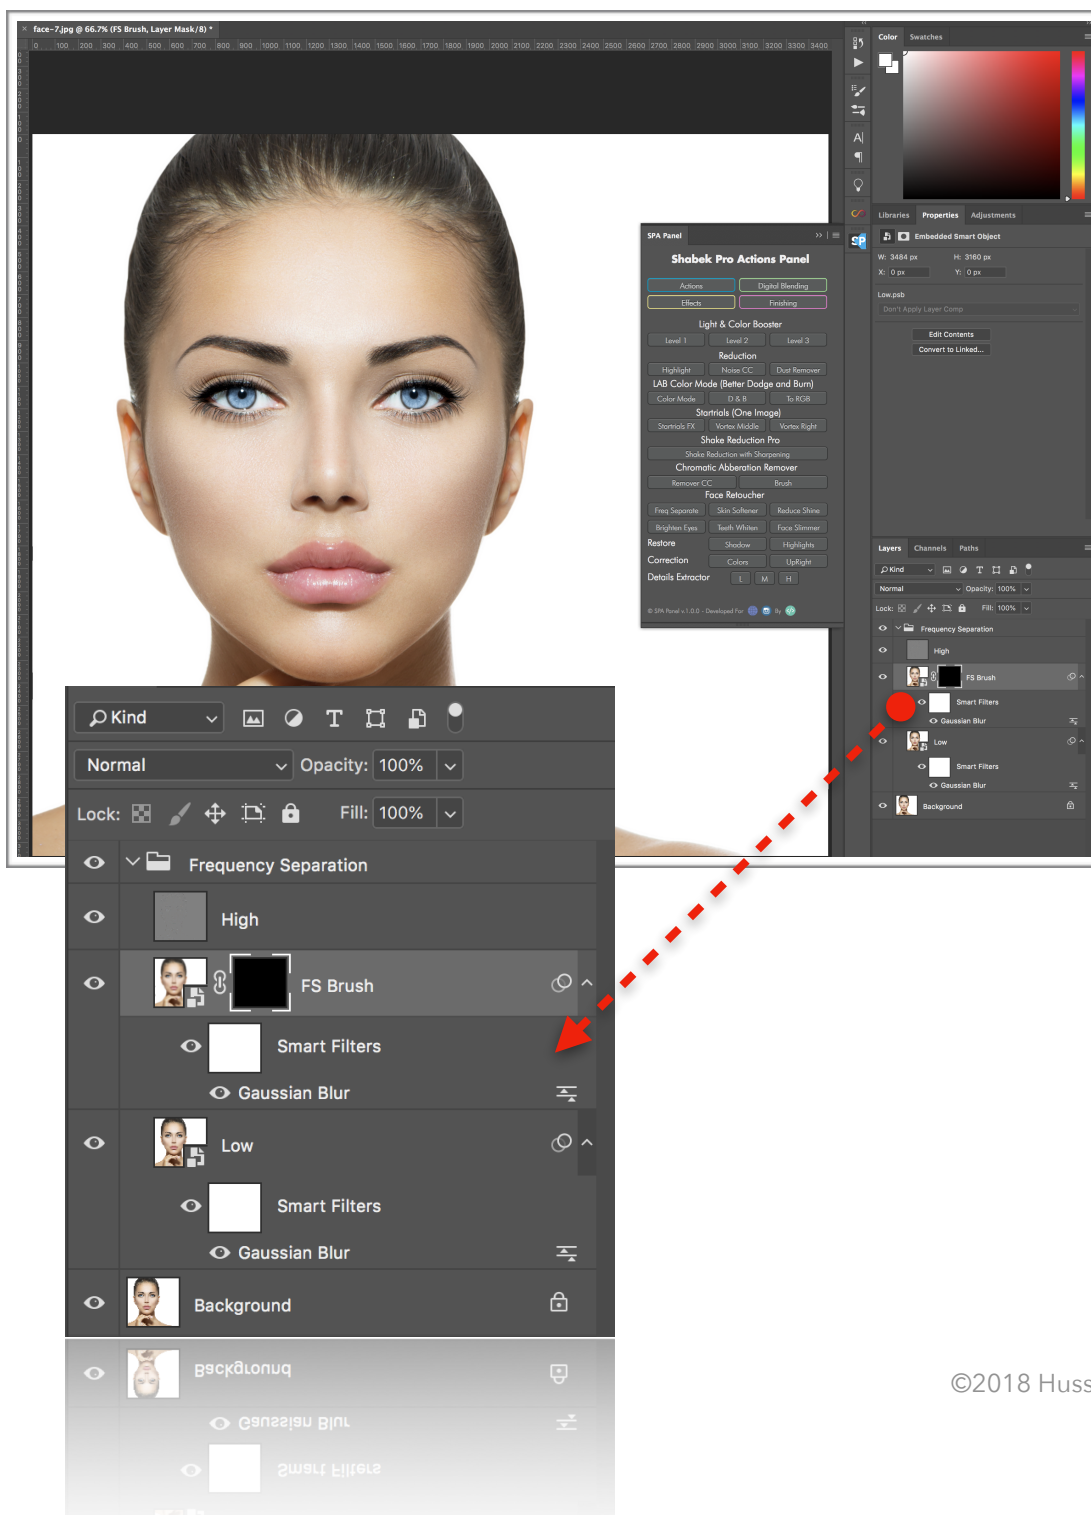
face-7.jpg @ 66.7% (FS Brush, Layer Mask/8) *

0 100 200 300 400 500 600 700 800 900 1000 1100 1200 1300 1400 1500 1600 1700 1800 1900 2000 2100 2200 2300 2400 2500 2600 2700 2800 2900 3000 3100 3200 3300 3400

Color Swatches

Libraries Properties Adjustments

Embedded Smart Object

W: 3484 px H: 3160 px
X: 0 px Y: 0 px

Low.psb
Don't Apply Layer Comp

Edit Contents
Convert to Linked...

SPA Panel

Shabek Pro Actions Panel

Actions Digital Blending
Effects Finishing

Light & Color Booster
Level 1 Level 2 Level 3
Reduction
Highlight Noise CC Dust Remover
LAB Color Mode (Better Dodge and Burn)
Color Mode D & B To RGB
Startrials (One Image)
Startrials FX Vortex Middle Vortex Right
Shake Reduction Pro
Shake Reduction with Sharpening
Chromatic Abberation Remover
Remover CC Brush
Face Retoucher
Freq Separate Skin Softener Reduce Shine
Brighten Eyes Teeth Whiten Face Slimmer
Restore Shadow Highlights
Correction Colors UpRight
Details Extractor L M H

© SPA Panel v.1.0.0 - Developed For By

Layers Channels Paths

Kind
Normal Opacity: 100%
Lock: Fill: 100%
Frequency Separation
High
FS Brush
Smart Filters
Gaussian Blur
Low
Smart Filters
Gaussian Blur
Background

Kind
Normal
Opacity: 100%
Lock:
Fill: 100%
Frequency Separation
High
FS Brush
Smart Filters
Gaussian Blur
Low
Smart Filters
Gaussian Blur
Background

©2018 Huss